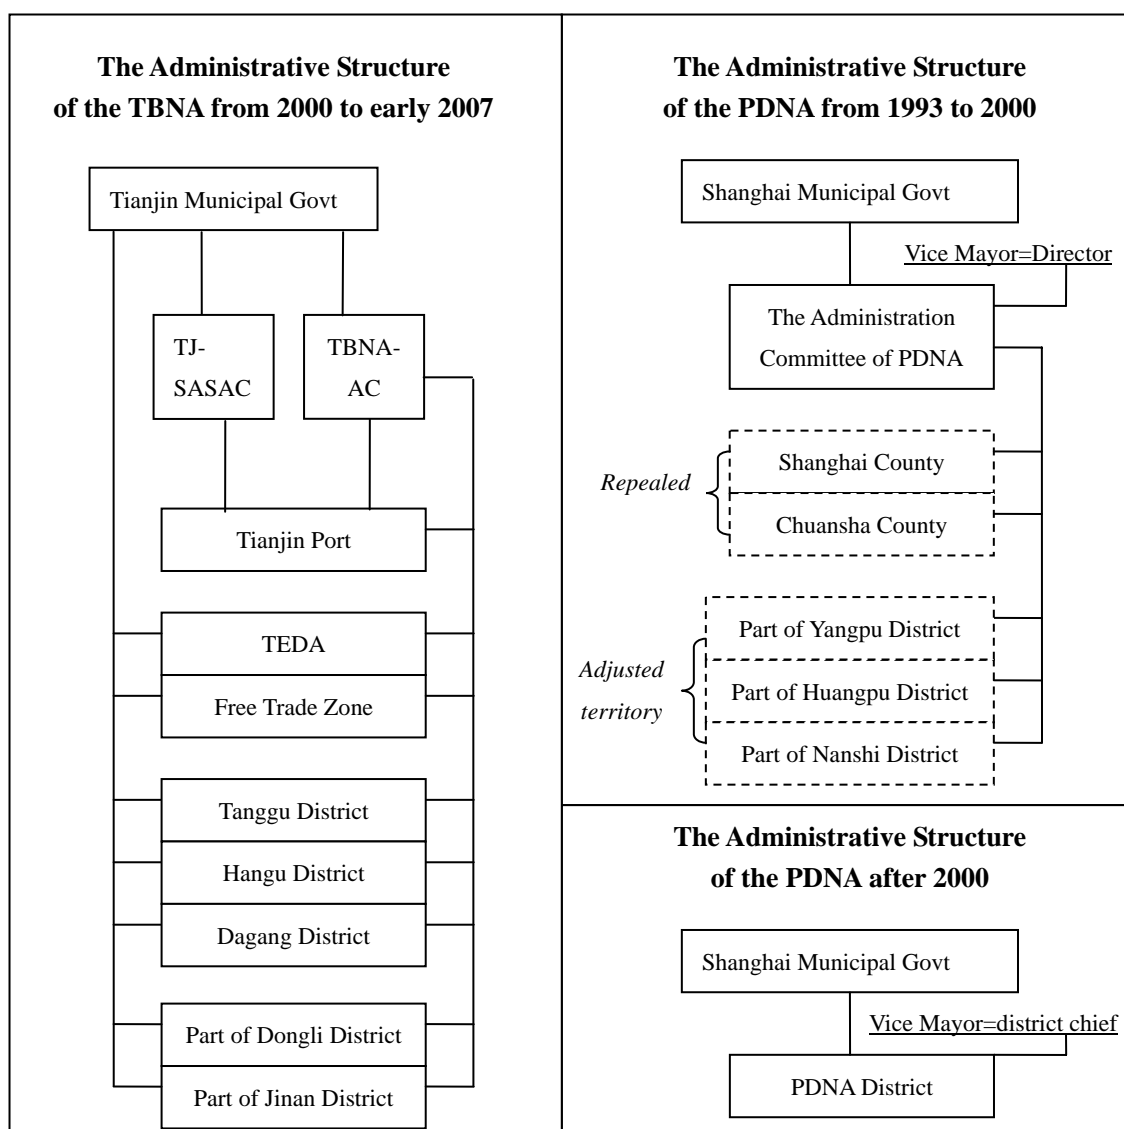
**The Administrative Structure of the TBNA from 2000 to early 2007**

Tianjin Municipal Govt

TJ-SASAC

TBNA-AC

Tianjin Port

TEDA

Free Trade Zone

Tanggu District

Hangu District

Dagang District

Part of Dongli District

Part of Jinan District

**The Administrative Structure of the PDNA from 1993 to 2000**

Shanghai Municipal Govt

Vice Mayor=Director

The Administration Committee of PDNA

*Repealed*

Shanghai County

Chuansha County

*Adjusted territory*

Part of Yangpu District

Part of Huangpu District

Part of Nanshi District

**The Administrative Structure of the PDNA after 2000**

Shanghai Municipal Govt

Vice Mayor=district chief

PDNA District